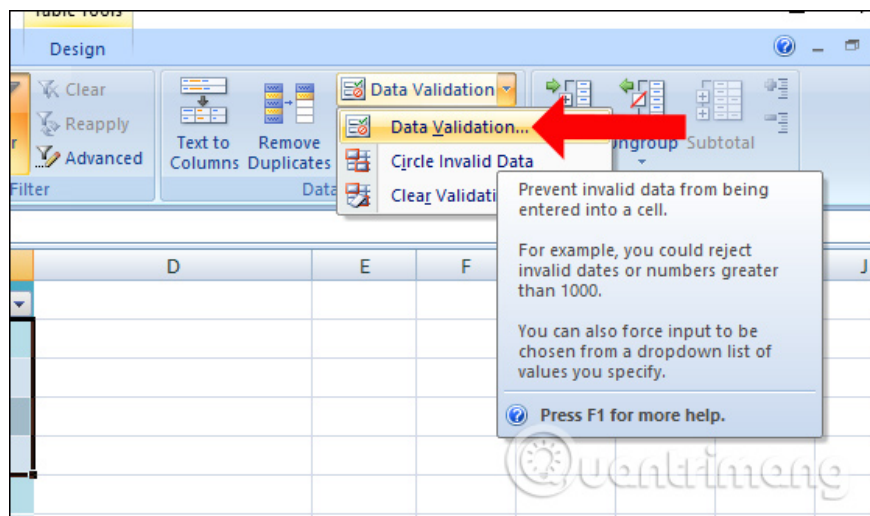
Table Tools

Design

Clear

Reapply

Advanced

Filter

Text to Columns

Remove Duplicates

Data

Data Validation

Data Validation...

Circle Invalid Data

Clear Validati

ungroup

Subtotal

Prevent invalid data from being entered into a cell.

For example, you could reject invalid dates or numbers greater than 1000.

You can also force input to be chosen from a dropdown list of values you specify.

Press F1 for more help.

D

E

F

J

Quantrimang